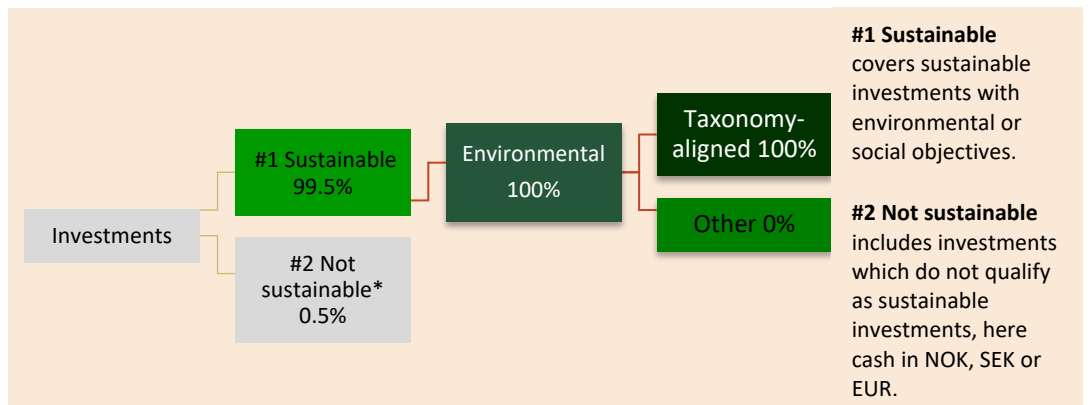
Investments

#1 Sustainable 99.5%

#2 Not sustainable* 0.5%

Environmental 100%

Taxonomy-aligned 100%

Other 0%

**#1 Sustainable** covers sustainable investments with environmental or social objectives.

**#2 Not sustainable** includes investments which do not qualify as sustainable investments, here cash in NOK, SEK or EUR.